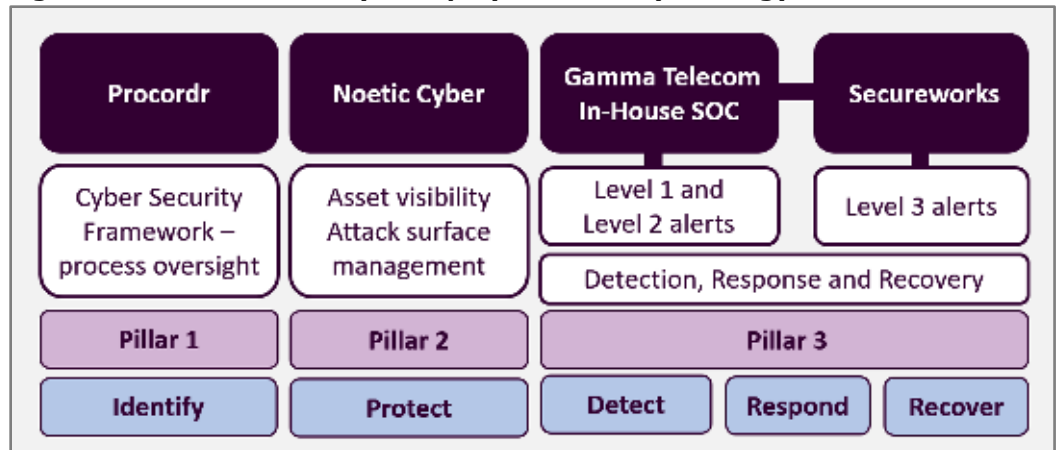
Procordr

Noetic Cyber

Gamma Telecom In-House SOC

Secureworks

Cyber Security Framework – process oversight

Asset visibility Attack surface management

Level 1 and Level 2 alerts

Level 3 alerts

Detection, Response and Recovery

Pillar 1

Pillar 2

Pillar 3

Identify

Protect

Detect

Respond

Recover